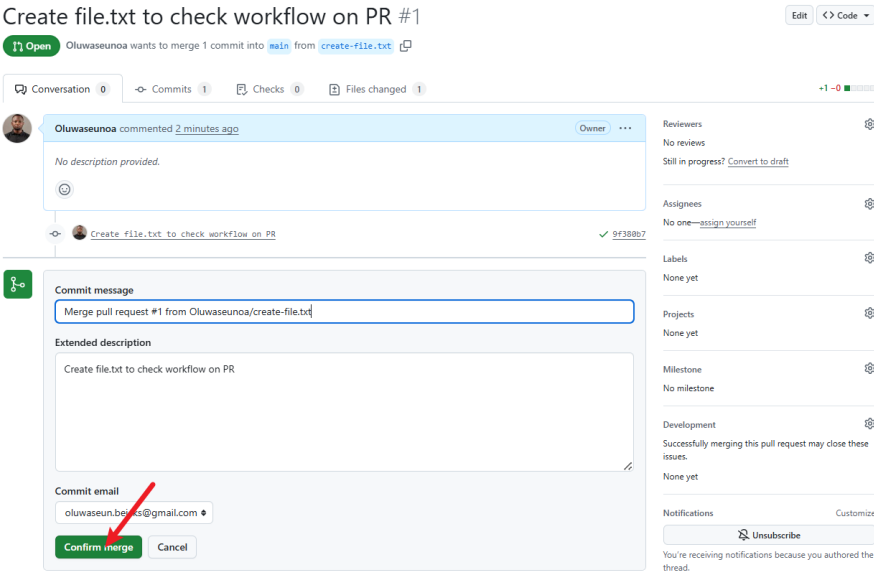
Create file.txt to check workflow on PR #1

Edit <> Code

Open Oluwaseunoa wants to merge 1 commit into main from create-file.txt

Conversation 0 Commits 1 Checks 0 Files changed 1 +1 −0

Oluwaseunoa commented 2 minutes ago Owner ···

No description provided.

Create file.txt to check workflow on PR ✓ 9f380b7

Commit message

Merge pull request #1 from Oluwaseunoa/create-file.txt

Extended description

Create file.txt to check workflow on PR

Commit email

oluwaseun.be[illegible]s@gmail.com

Confirm merge Cancel

Reviewers
No reviews
Still in progress? Convert to draft

Assignees
No one—assign yourself

Labels
None yet

Projects
None yet

Milestone
No milestone

Development
Successfully merging this pull request may close these issues.
None yet

Notifications Customize
Unsubscribe
You're receiving notifications because you authored the thread.